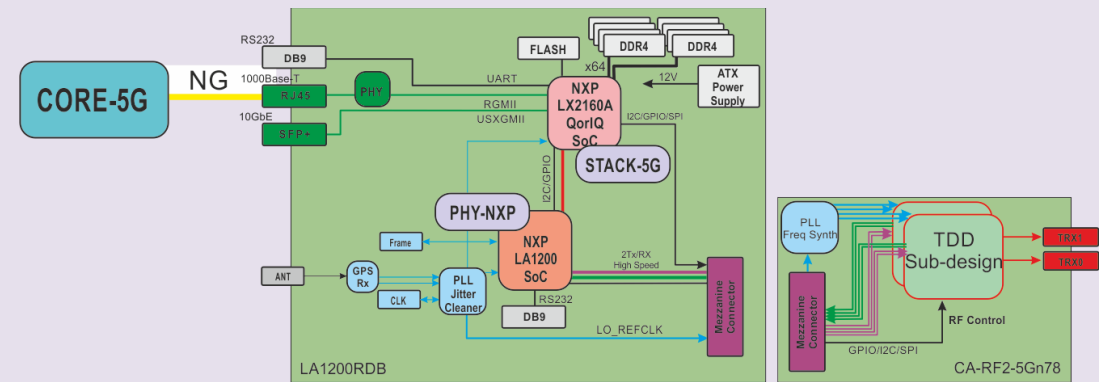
CORE-5G

NG

RS232

DB9

1000Base-T

RJ45

PHY

10GbE

SFP+

FLASH

DDR4

DDR4

x64

12V

ATX Power Supply

UART

NXP LX2160A QorIQ SoC

RGMII

USXGMII

I2C/GPIO/SPI

STACK-5G

I2C/GPIO

PHY-NXP

Frame

NXP LA1200 SoC

2Tx/RX High Speed

ANT

GPS Rx

PLL Jitter Cleaner

CLK

RS232

DB9

LO_REFCLK

Mezzanine Connector

LA1200RDB

PLL Freq Synth

TDD Sub-design

TRX1

TRX0

Mezzanine Connector

RF Control

GPIO/I2C/SPI

CA-RF2-5Gn78